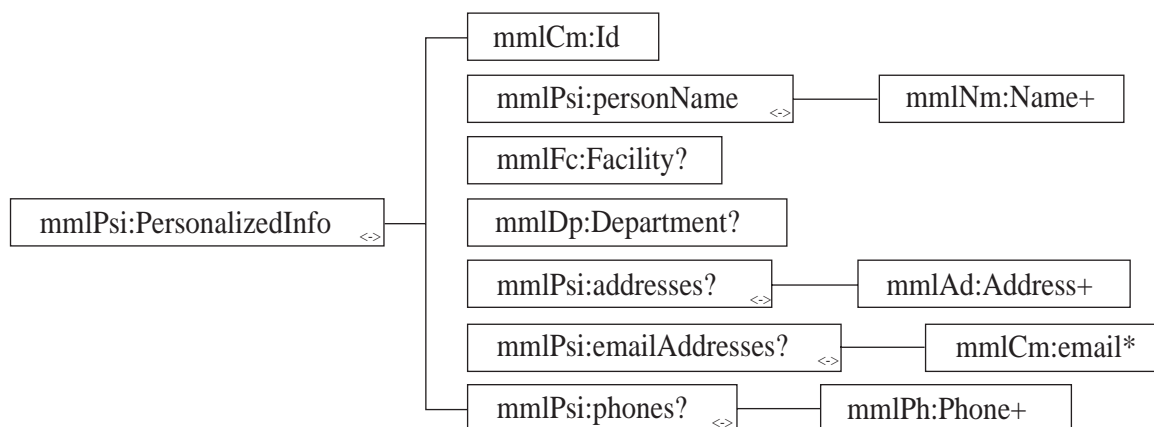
mmlPsi:PersonalizedInfo <->

mmlCm:Id

mmlPsi:personName <->

mmlNm:Name+

mmlFc:Facility?

mmlDp:Department?

mmlPsi:addresses? <->

mmlAd:Address+

mmlPsi:emailAddresses? <->

mmlCm:email*

mmlPsi:phones? <->

mmlPh:Phone+